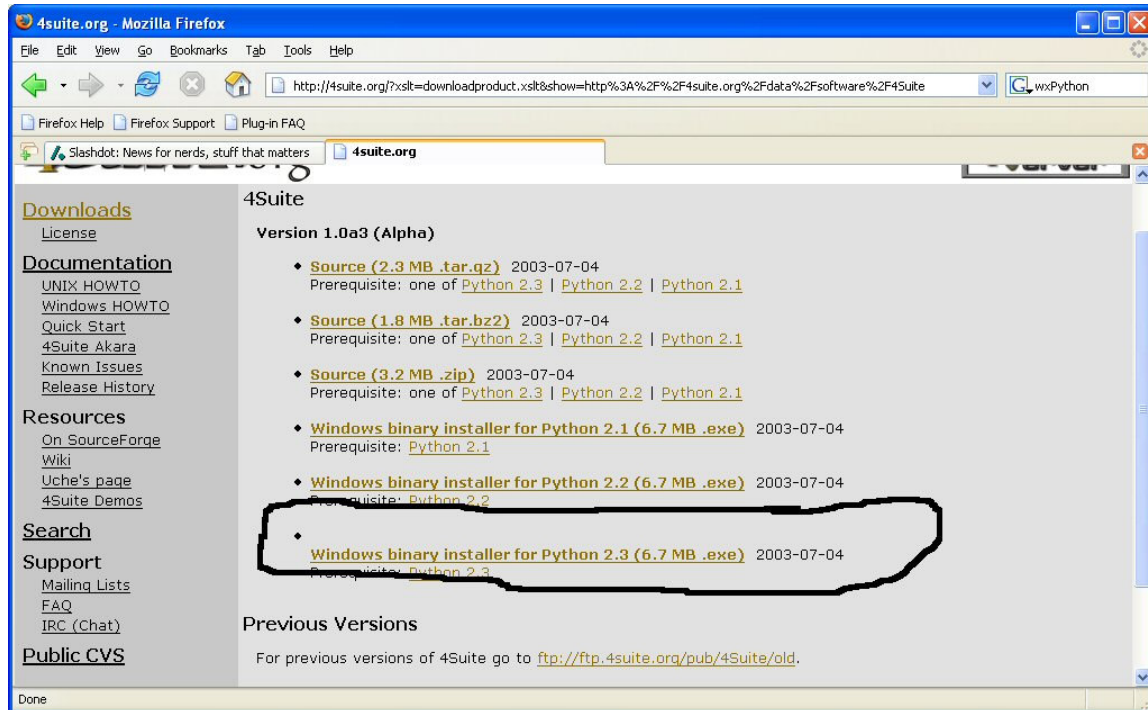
4suite.org - Mozilla Firefox

File Edit View Go Bookmarks Tab Tools Help

http://4suite.org/?xslt=downloadproduct.xslt&show=http%3A%2F%2F4suite.org%2Fdata%2Fsoftware%2F4Suite

wxPython

Firefox Help Firefox Support Plug-in FAQ

Slashdot: News for nerds, stuff that matters

4suite.org

Downloads
License

Documentation
UNIX HOWTO
Windows HOWTO
Quick Start
4Suite Akara
Known Issues
Release History

Resources
On SourceForge
Wiki
Uche's page
4Suite Demos

Search

Support
Mailing Lists
FAQ
IRC (Chat)

Public CVS

4Suite

Version 1.0a3 (Alpha)

• Source (2.3 MB .tar.gz) 2003-07-04
Prerequisite: one of Python 2.3 | Python 2.2 | Python 2.1

• Source (1.8 MB .tar.bz2) 2003-07-04
Prerequisite: one of Python 2.3 | Python 2.2 | Python 2.1

• Source (3.2 MB .zip) 2003-07-04
Prerequisite: one of Python 2.3 | Python 2.2 | Python 2.1

• Windows binary installer for Python 2.1 (6.7 MB .exe) 2003-07-04
Prerequisite: Python 2.1

• Windows binary installer for Python 2.2 (6.7 MB .exe) 2003-07-04
Prerequisite: Python 2.2

• Windows binary installer for Python 2.3 (6.7 MB .exe) 2003-07-04
Prerequisite: Python 2.3

Previous Versions

For previous versions of 4Suite go to ftp://ftp.4suite.org/pub/4Suite/old.

Done